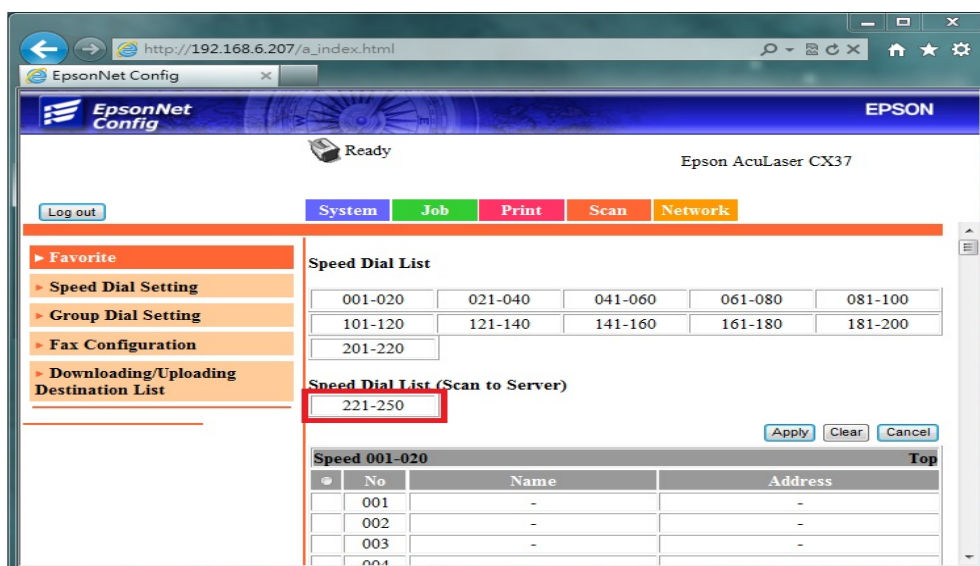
http://192.168.6.207/a_index.html

EpsonNet Config

EpsonNet Config

EPSON

Ready

Epson AcuLaser CX37

Log out

System Job Print Scan Network

► Favorite
► Speed Dial Setting
► Group Dial Setting
► Fax Configuration
► Downloading/Uploading Destination List

Speed Dial List

| 001-020 | 021-040 | 041-060 | 061-080 | 081-100 |
|---|---|---|---|---|
| 101-120 | 121-140 | 141-160 | 161-180 | 181-200 |
| 201-220 | | | | |

Speed Dial List (Scan to Server)

221-250

Apply Clear Cancel

Speed 001-020 Top

| | No | Name | Address |
|---|---|---|---|
| | 001 | - | - |
| | 002 | - | - |
| | 003 | - | - |
| | 004 | | |